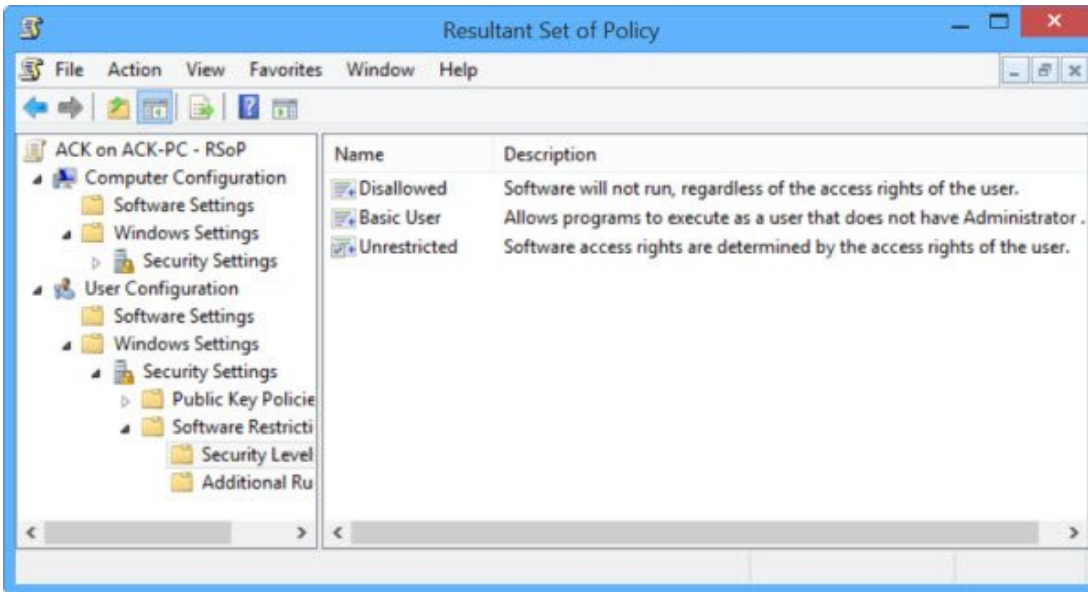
Resultant Set of Policy

File Action View Favorites Window Help

ACK on ACK-PC - RSoP
Computer Configuration
Software Settings
Windows Settings
Security Settings
User Configuration
Software Settings
Windows Settings
Security Settings
Public Key Policie
Software Restricti
Security Level
Additional Ru

| Name | Description |
|---|---|
| Disallowed | Software will not run, regardless of the access rights of the user. |
| Basic User | Allows programs to execute as a user that does not have Administrator . |
| Unrestricted | Software access rights are determined by the access rights of the user. |